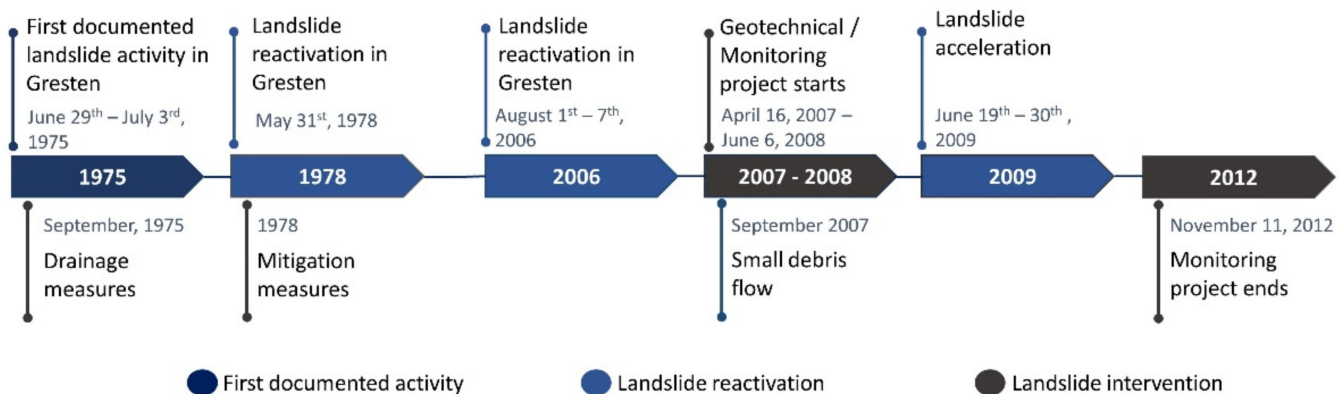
First documented landslide activity in Gresten

June 29$^{th}$ – July 3$^{rd}$, 1975

Landslide reactivation in Gresten

May 31$^{st}$, 1978

Landslide reactivation in Gresten

August 1$^{st}$ – 7$^{th}$, 2006

Geotechnical / Monitoring project starts

April 16, 2007 – June 6, 2008

Landslide acceleration

June 19$^{th}$ – 30$^{th}$ , 2009

1975

1978

2006

2007 - 2008

2009

2012

September, 1975

Drainage measures

1978

Mitigation measures

September 2007

Small debris flow

November 11, 2012

Monitoring project ends

First documented activity

Landslide reactivation

Landslide intervention